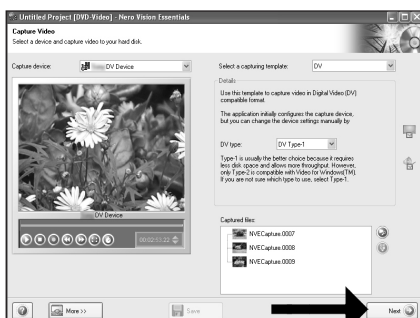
Untitled Project [DVD-Video] - Nero Vision Essentials

Capture Video
Select a device and capture video to your hard disk.

Capture device: DV Device

Select a capturing template: DV

Details

Use this template to capture video in Digital Video (DV) compatible format.

The application initially configures the capture device, but you can change the device settings manually by:

DV type: DV Type-1

Type-1 is usually the better choice because it requires less disk space and allows more throughput. However, only Type-2 is compatible with Video for Windows(TM). If you are not sure which type to use, select Type-1.

DV Device

00:02:13.22

Captured files:

NVECapture.0007
NVECapture.0008
NVECapture.0009

More >>

Save

Next